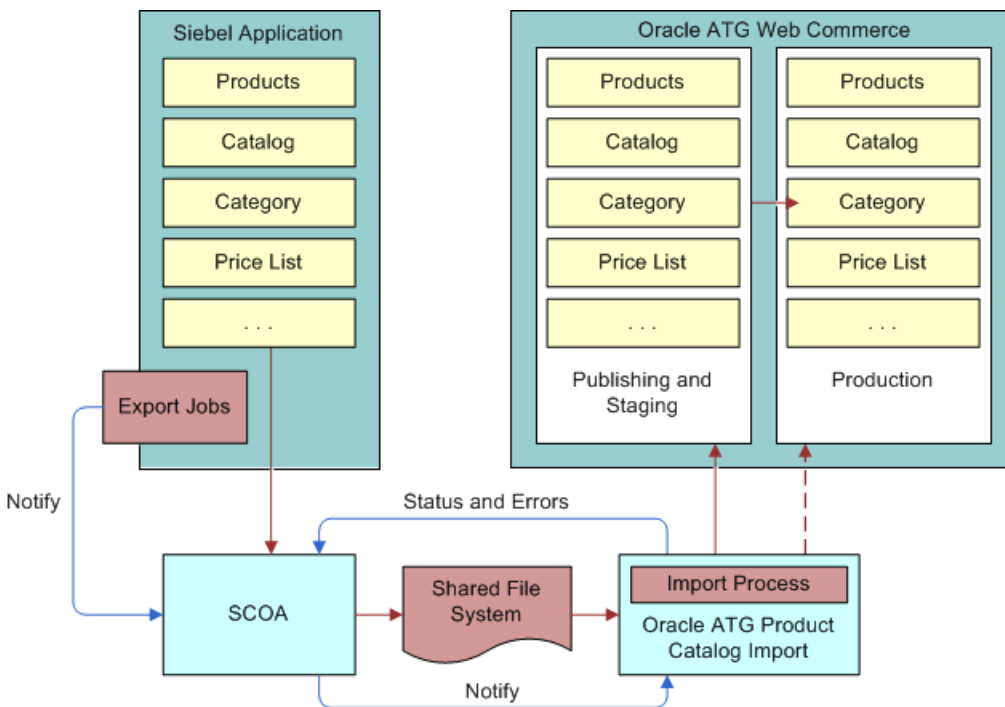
Siebel Application

Products

Catalog

Category

Price List

. . .

Export Jobs

Oracle ATG Web Commerce

Products

Catalog

Category

Price List

. . .

Publishing and Staging

Products

Catalog

Category

Price List

. . .

Production

Notify

Status and Errors

SCOA

Shared File System

Import Process

Oracle ATG Product Catalog Import

Notify